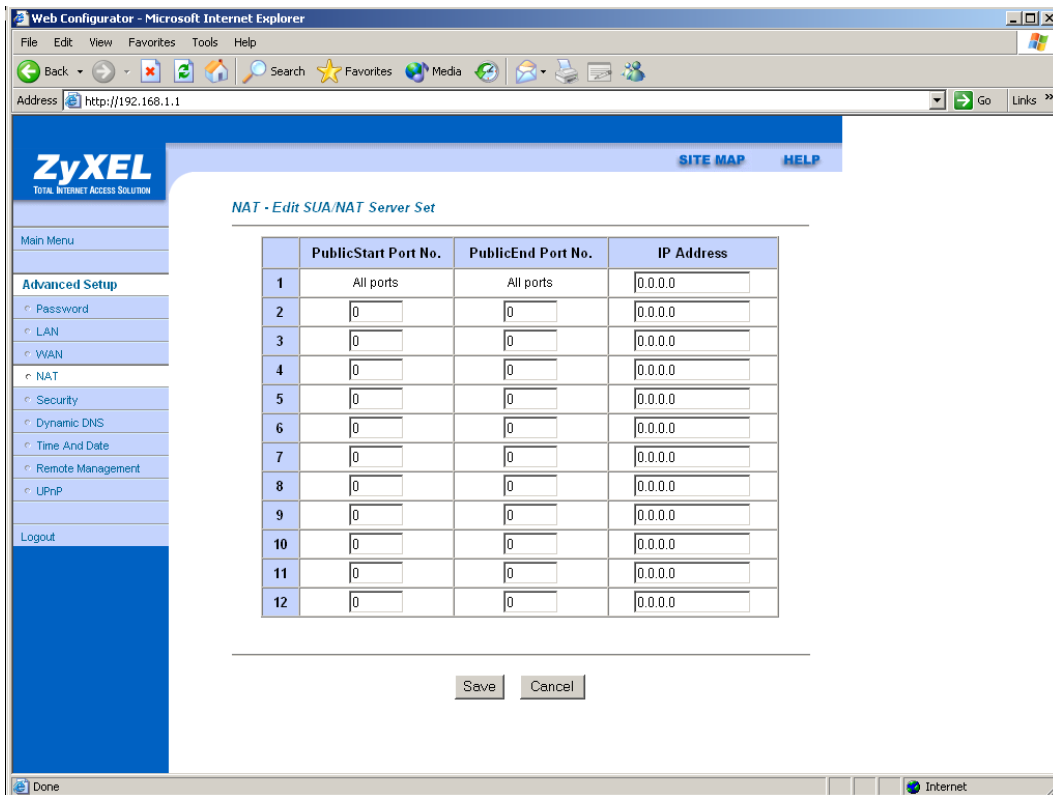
Web Configurator - Microsoft Internet Explorer

File Edit View Favorites Tools Help

Back Search Favorites Media

Address http://192.168.1.1 Go Links »

ZyXEL
TOTAL INTERNET ACCESS SOLUTION

SITE MAP HELP

Main Menu

Advanced Setup
Password
LAN
WAN
NAT
Security
Dynamic DNS
Time And Date
Remote Management
UPnP

Logout

NAT - Edit SUA/NAT Server Set

| | PublicStart Port No. | PublicEnd Port No. | IP Address |
|---|---|---|---|
| 1 | All ports | All ports | 0.0.0.0 |
| 2 | 0 | 0 | 0.0.0.0 |
| 3 | 0 | 0 | 0.0.0.0 |
| 4 | 0 | 0 | 0.0.0.0 |
| 5 | 0 | 0 | 0.0.0.0 |
| 6 | 0 | 0 | 0.0.0.0 |
| 7 | 0 | 0 | 0.0.0.0 |
| 8 | 0 | 0 | 0.0.0.0 |
| 9 | 0 | 0 | 0.0.0.0 |
| 10 | 0 | 0 | 0.0.0.0 |
| 11 | 0 | 0 | 0.0.0.0 |
| 12 | 0 | 0 | 0.0.0.0 |

Save Cancel

Done Internet